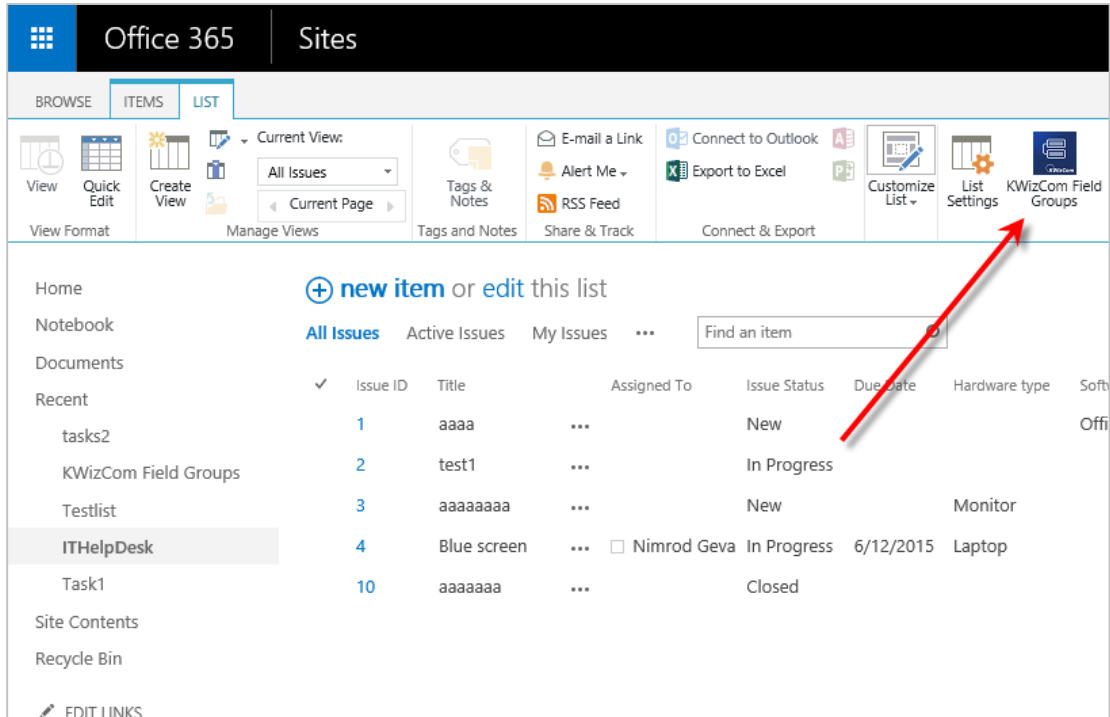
Office 365 | Sites

BROWSE ITEMS LIST

View
Quick Edit
View Format

Create View
Current View:
All Issues
Current Page
Manage Views

Tags & Notes
Tags and Notes

E-mail a Link
Alert Me
RSS Feed
Share & Track

Connect to Outlook
Export to Excel
Connect & Export

Customize List

List Settings

KWizCom Field Groups

Home
Notebook
Documents
Recent
tasks2
KWizCom Field Groups
Testlist
ITHelpDesk
Task1
Site Contents
Recycle Bin
EDIT LINKS

+ new item or edit this list

All Issues Active Issues My Issues ••• Find an item

| ✓ | Issue ID | Title | | Assigned To | Issue Status | Due Date | Hardware type | Softw |
|---|---|---|---|---|---|---|---|---|
| | 1 | aaaa | ••• | | New | | | Offi |
| | 2 | test1 | ••• | | In Progress | | | |
| | 3 | aaaaaaaa | ••• | | New | | Monitor | |
| | 4 | Blue screen | ••• | Nimrod Geva | In Progress | 6/12/2015 | Laptop | |
| | 10 | aaaaaaa | ••• | | Closed | | | |